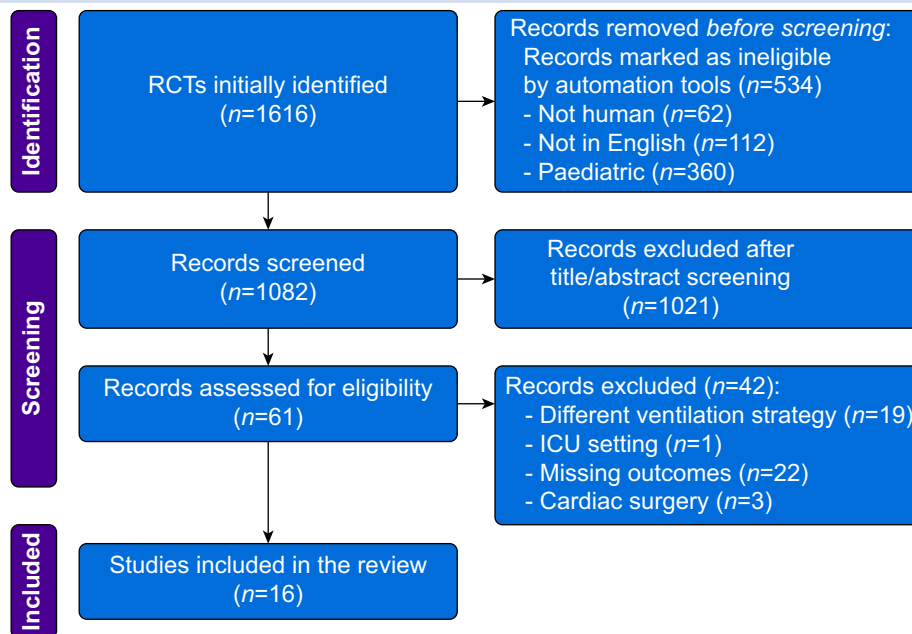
Identification

RCTs initially identified
(n=1616)

Records removed before screening:
Records marked as ineligible by automation tools (n=534)
- Not human (n=62)
- Not in English (n=112)
- Paediatric (n=360)

Screening

Records screened
(n=1082)

Records excluded after title/abstract screening
(n=1021)

Records assessed for eligibility
(n=61)

Records excluded (n=42):
- Different ventilation strategy (n=19)
- ICU setting (n=1)
- Missing outcomes (n=22)
- Cardiac surgery (n=3)

Included

Studies included in the review
(n=16)